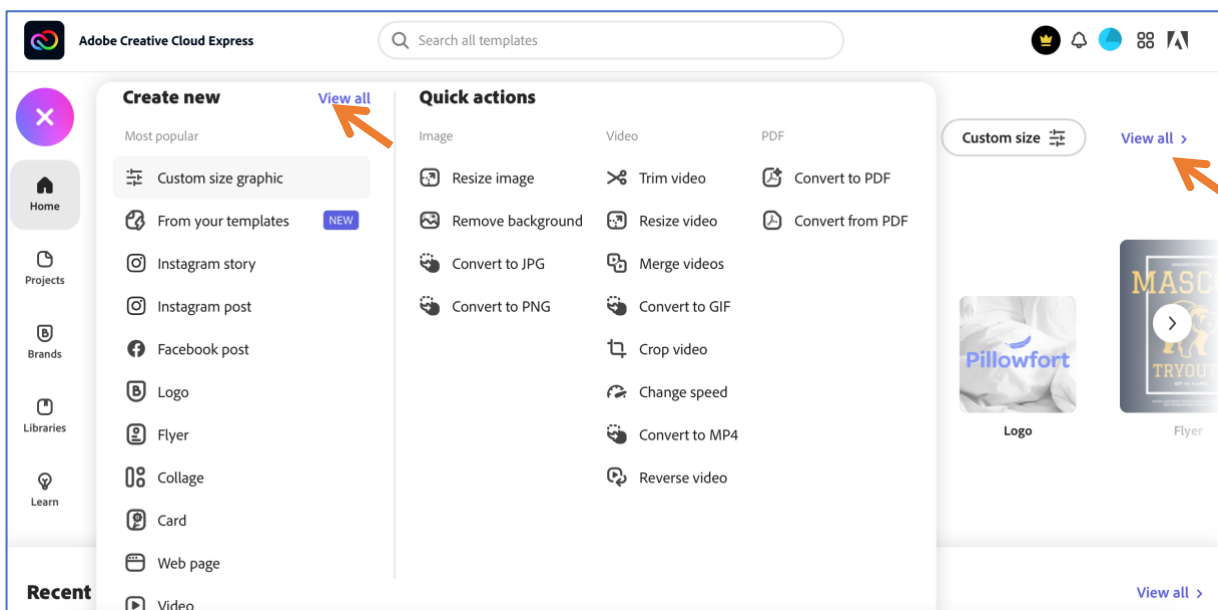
Adobe Creative Cloud Express

Search all templates

Home

Projects

Brands

Libraries

Learn

Create new

View all

Most popular

Custom size graphic

From your templates NEW

Instagram story

Instagram post

Facebook post

Logo

Flyer

Collage

Card

Web page

Video

Quick actions

Image

Resize image

Remove background

Convert to JPG

Convert to PNG

Video

Trim video

Resize video

Merge videos

Convert to GIF

Crop video

Change speed

Convert to MP4

Reverse video

PDF

Convert to PDF

Convert from PDF

Custom size

View all

Pillowfort

Logo

MASC

TRYOUT

Flyer

Recent

View all